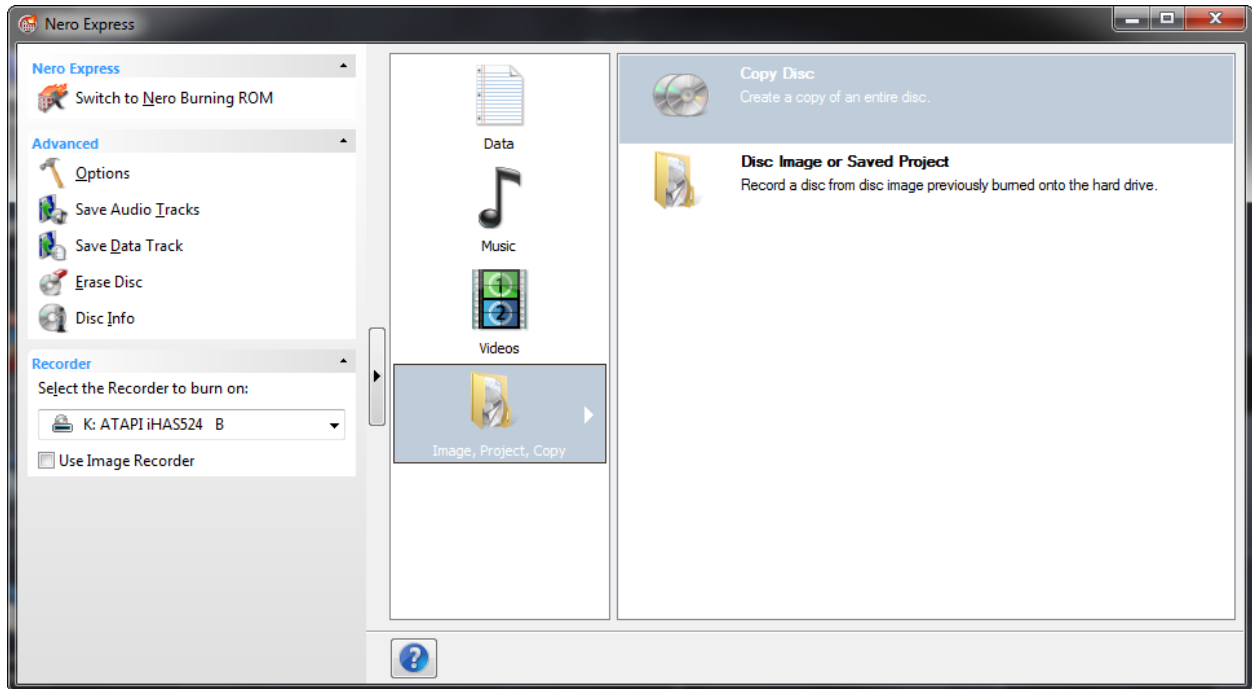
Nero Express

Nero Express
Switch to Nero Burning ROM

Advanced
Options
Save Audio Tracks
Save Data Track
Erase Disc
Disc Info

Recorder
Select the Recorder to burn on:
K: ATAPI iHAS524 B
Use Image Recorder

Data
Music
Videos
Image, Project, Copy

Copy Disc
Create a copy of an entire disc.

Disc Image or Saved Project
Record a disc from disc image previously burned onto the hard drive.

?